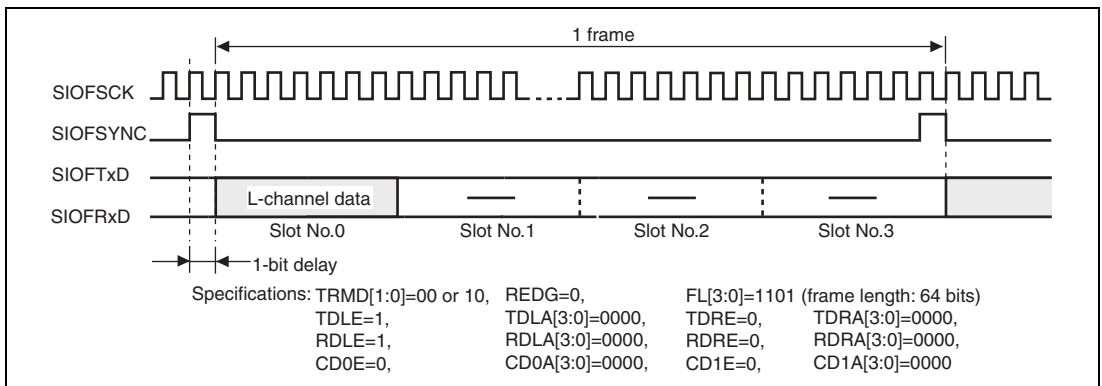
1 frame

SIOFSCK

SIOFSYNC

SIOFTxD

SIOFRxD

L-channel data

Slot No.0 Slot No.1 Slot No.2 Slot No.3

1-bit delay

Specifications: TRMD[1:0]=00 or 10, REDG=0, FL[3:0]=1101 (frame length: 64 bits)
TDLE=1, TDLA[3:0]=0000, TDRE=0, TDRA[3:0]=0000,
RDLE=1, RDLA[3:0]=0000, RDRE=0, RDRA[3:0]=0000,
CD0E=0, CD0A[3:0]=0000, CD1E=0, CD1A[3:0]=0000